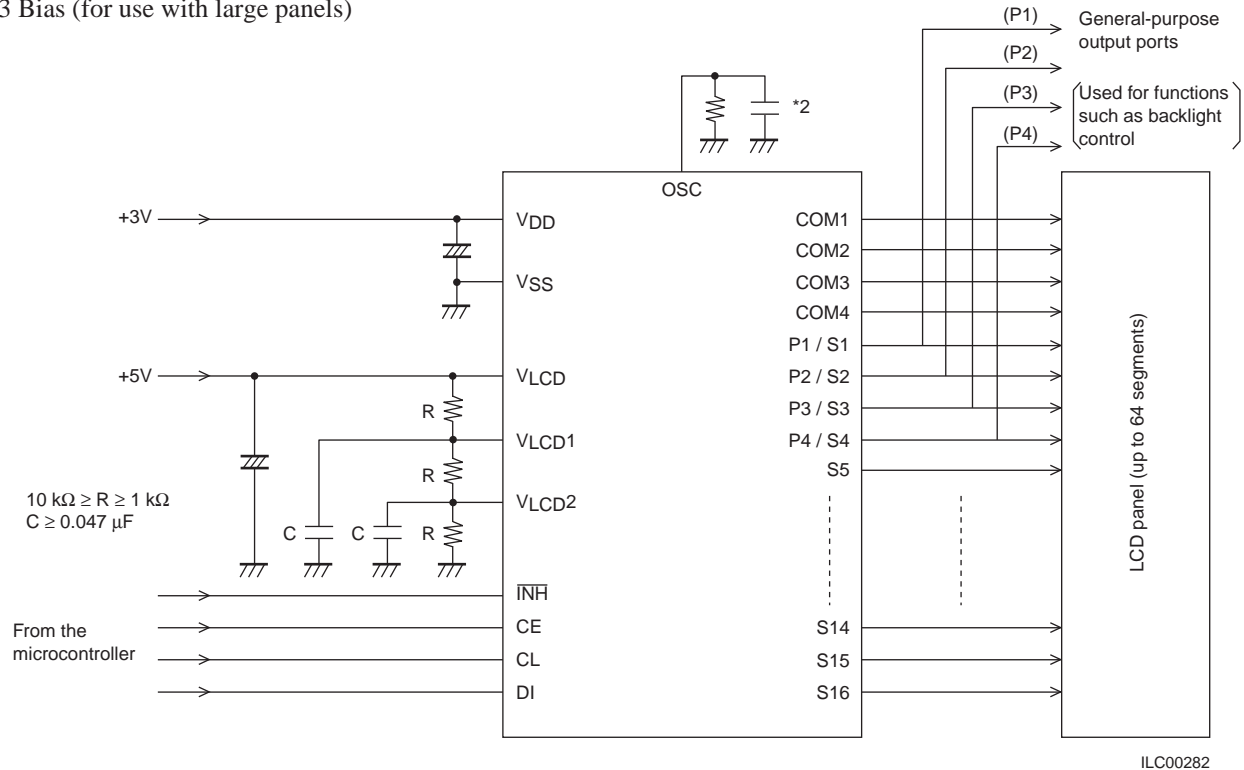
3 Bias (for use with large panels)

(P1) General-purpose output ports

(P2)

(P3) Used for functions such as backlight control

(P4)

*2

OSC

+3V

$V_{DD}$

$V_{SS}$

+5V

$V_{LCD}$

R

$V_{LCD}1$

R

$V_{LCD}2$

10 kΩ ≥ R ≥ 1 kΩ
C ≥ 0.047 μF

C C R

$\overline{INH}$

From the microcontroller

CE

CL

DI

COM1

COM2

COM3

COM4

P1 / S1

P2 / S2

P3 / S3

P4 / S4

S5

S14

S15

S16

LCD panel (up to 64 segments)

ILC00282